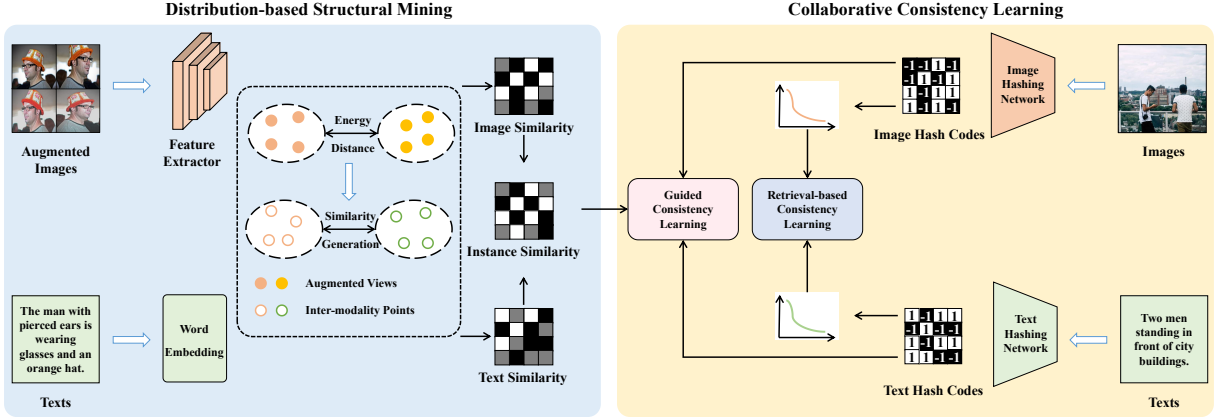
Distribution-based Structural Mining

Augmented Images

Feature Extractor

Energy Distance

Similarity Generation

Augmented Views

Inter-modality Points

Image Similarity

Instance Similarity

Text Similarity

The man with pierced ears is wearing glasses and an orange hat.

Texts

Word Embedding

Collaborative Consistency Learning

| -1 | -1 | 1 | -1 |
|---|---|---|---|
| -1 | 1 | -1 | 1 |
| 1 | 1 | -1 | 1 |
| 1 | -1 | 1 | -1 |

Image Hash Codes

Image Hashing Network

Images

Guided Consistency Learning

Retrieval-based Consistency Learning

| 1 | -1 | 1 | 1 |
|---|---|---|---|
| -1 | 1 | -1 | -1 |
| 1 | 1 | -1 | 1 |
| 1 | 1 | -1 | -1 |

Text Hash Codes

Text Hashing Network

Two men standing in front of city buildings.

Texts